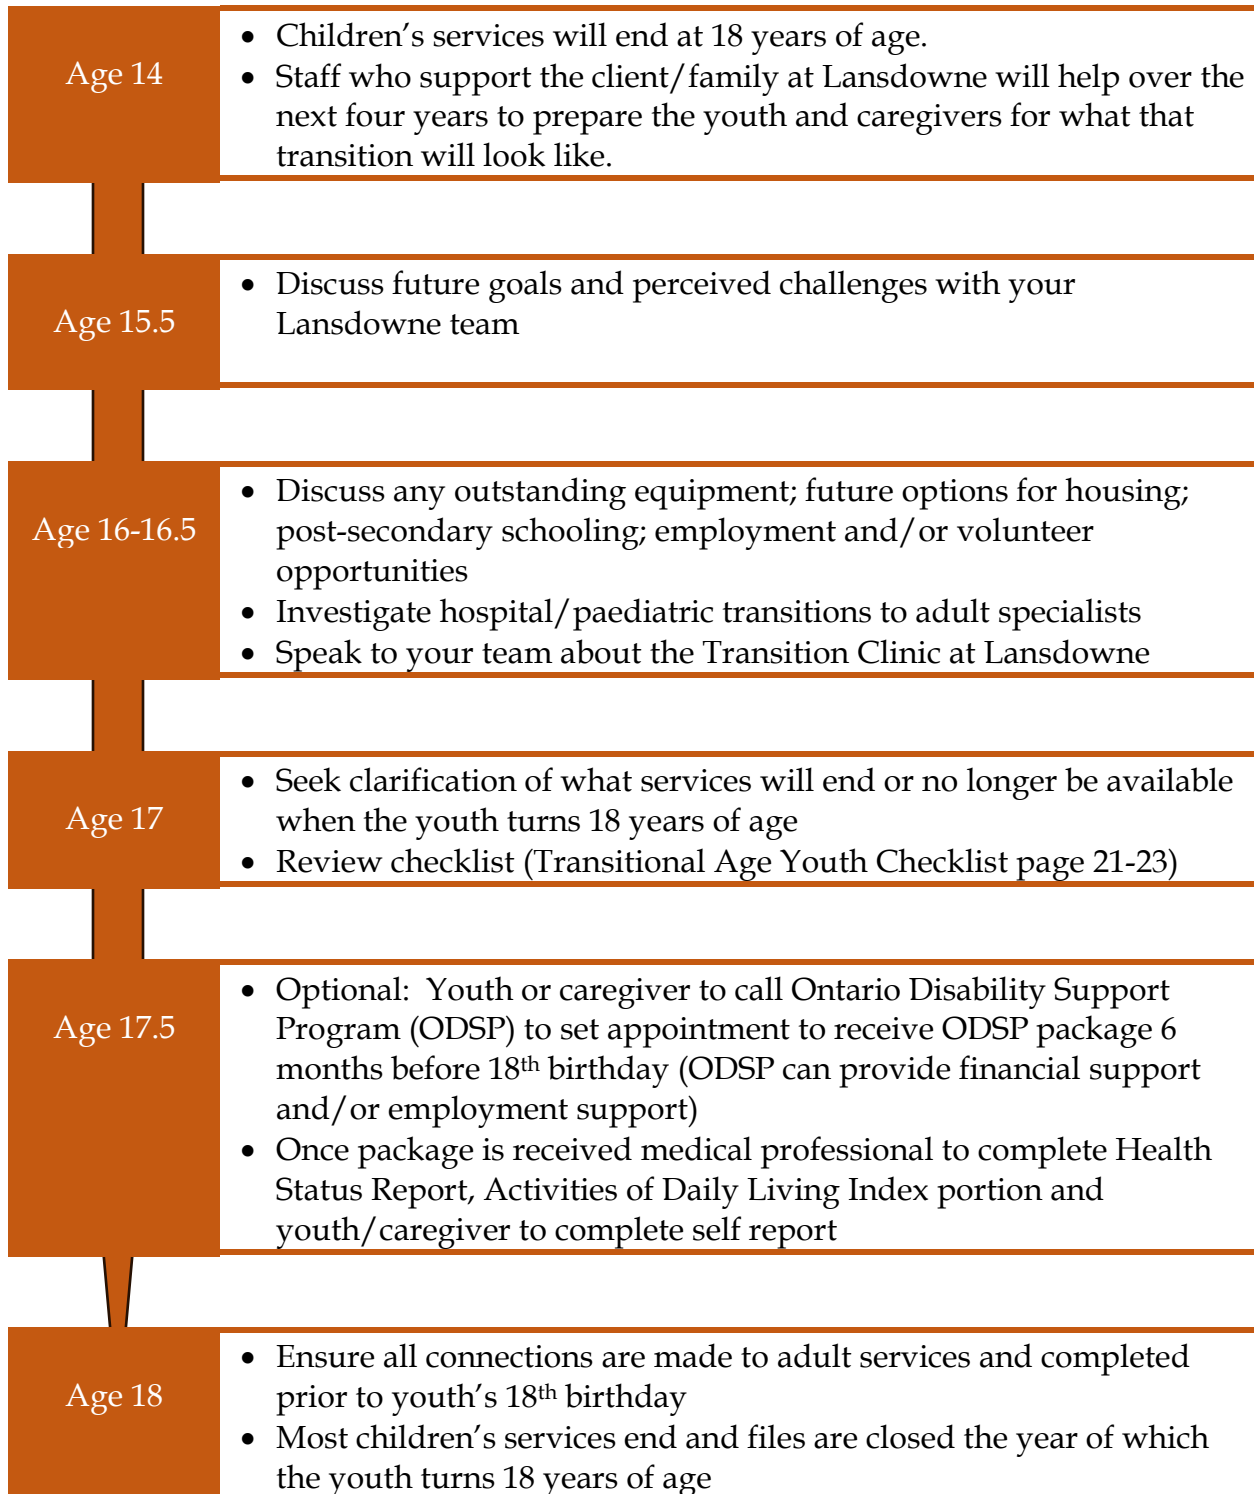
Age 14

- Children’s services will end at 18 years of age.
- Staff who support the client/family at Lansdowne will help over the next four years to prepare the youth and caregivers for what that transition will look like.

Age 15.5

- Discuss future goals and perceived challenges with your Lansdowne team

Age 16-16.5

- Discuss any outstanding equipment; future options for housing; post-secondary schooling; employment and/or volunteer opportunities
- Investigate hospital/paediatric transitions to adult specialists
- Speak to your team about the Transition Clinic at Lansdowne

Age 17

- Seek clarification of what services will end or no longer be available when the youth turns 18 years of age
- Review checklist (Transitional Age Youth Checklist page 21-23)

Age 17.5

- Optional: Youth or caregiver to call Ontario Disability Support Program (ODSP) to set appointment to receive ODSP package 6 months before 18$^{th}$ birthday (ODSP can provide financial support and/or employment support)
- Once package is received medical professional to complete Health Status Report, Activities of Daily Living Index portion and youth/caregiver to complete self report

Age 18

- Ensure all connections are made to adult services and completed prior to youth’s 18$^{th}$ birthday
- Most children’s services end and files are closed the year of which the youth turns 18 years of age